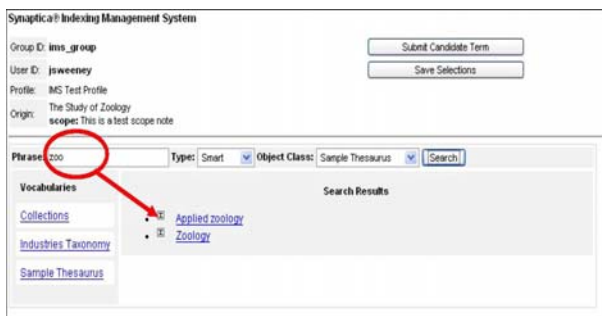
Synaptica® Indexing Management System

Group ID: ims_group

User ID: jsweeney

Profile: IMS Test Profile

Origin: The Study of Zoology
scope: This is a test scope note

Submit Candidate Term

Save Selections

Phrase: zoo

Type: Smart

Object Class: Sample Thesaurus

Search

Vocabularies

Collections

Industries Taxonomy

Sample Thesaurus

Search Results

Applied zoology

Zoology